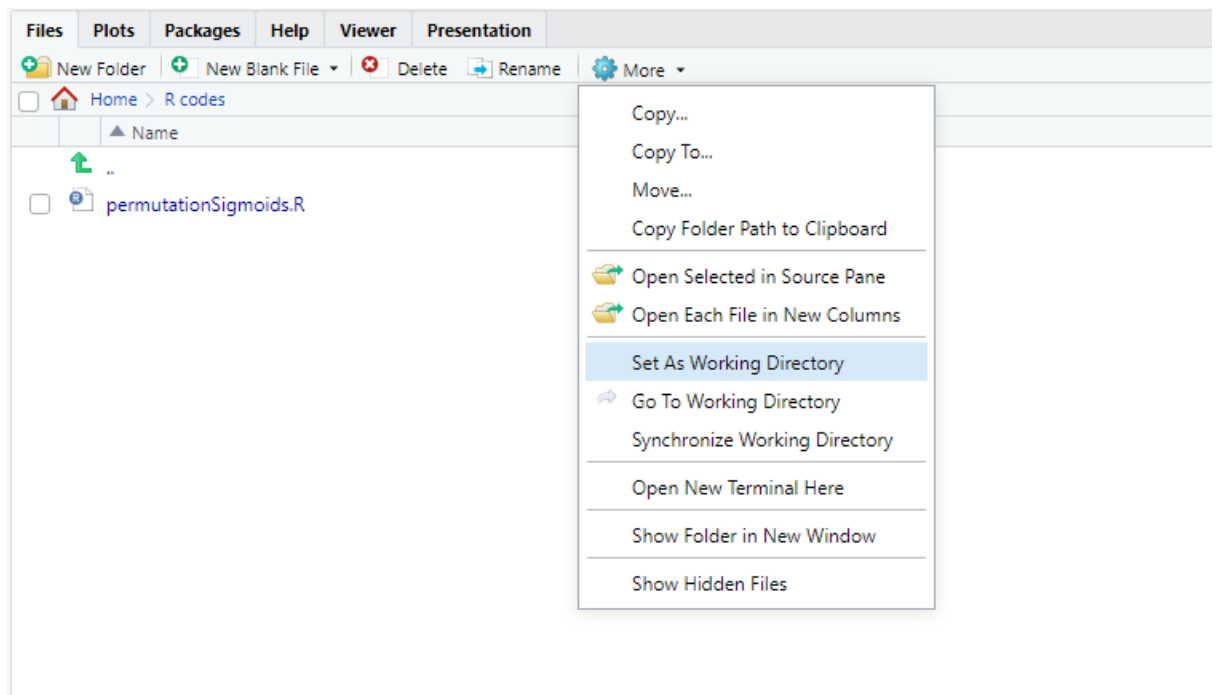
Files Plots Packages Help Viewer Presentation

New Folder | New Blank File ▾ | Delete | Rename | More ▾

Home > R codes

▲ Name

..

permutationSigmoids.R

Copy...
Copy To...
Move...
Copy Folder Path to Clipboard

Open Selected in Source Pane
Open Each File in New Columns

Set As Working Directory
Go To Working Directory
Synchronize Working Directory

Open New Terminal Here

Show Folder in New Window

Show Hidden Files